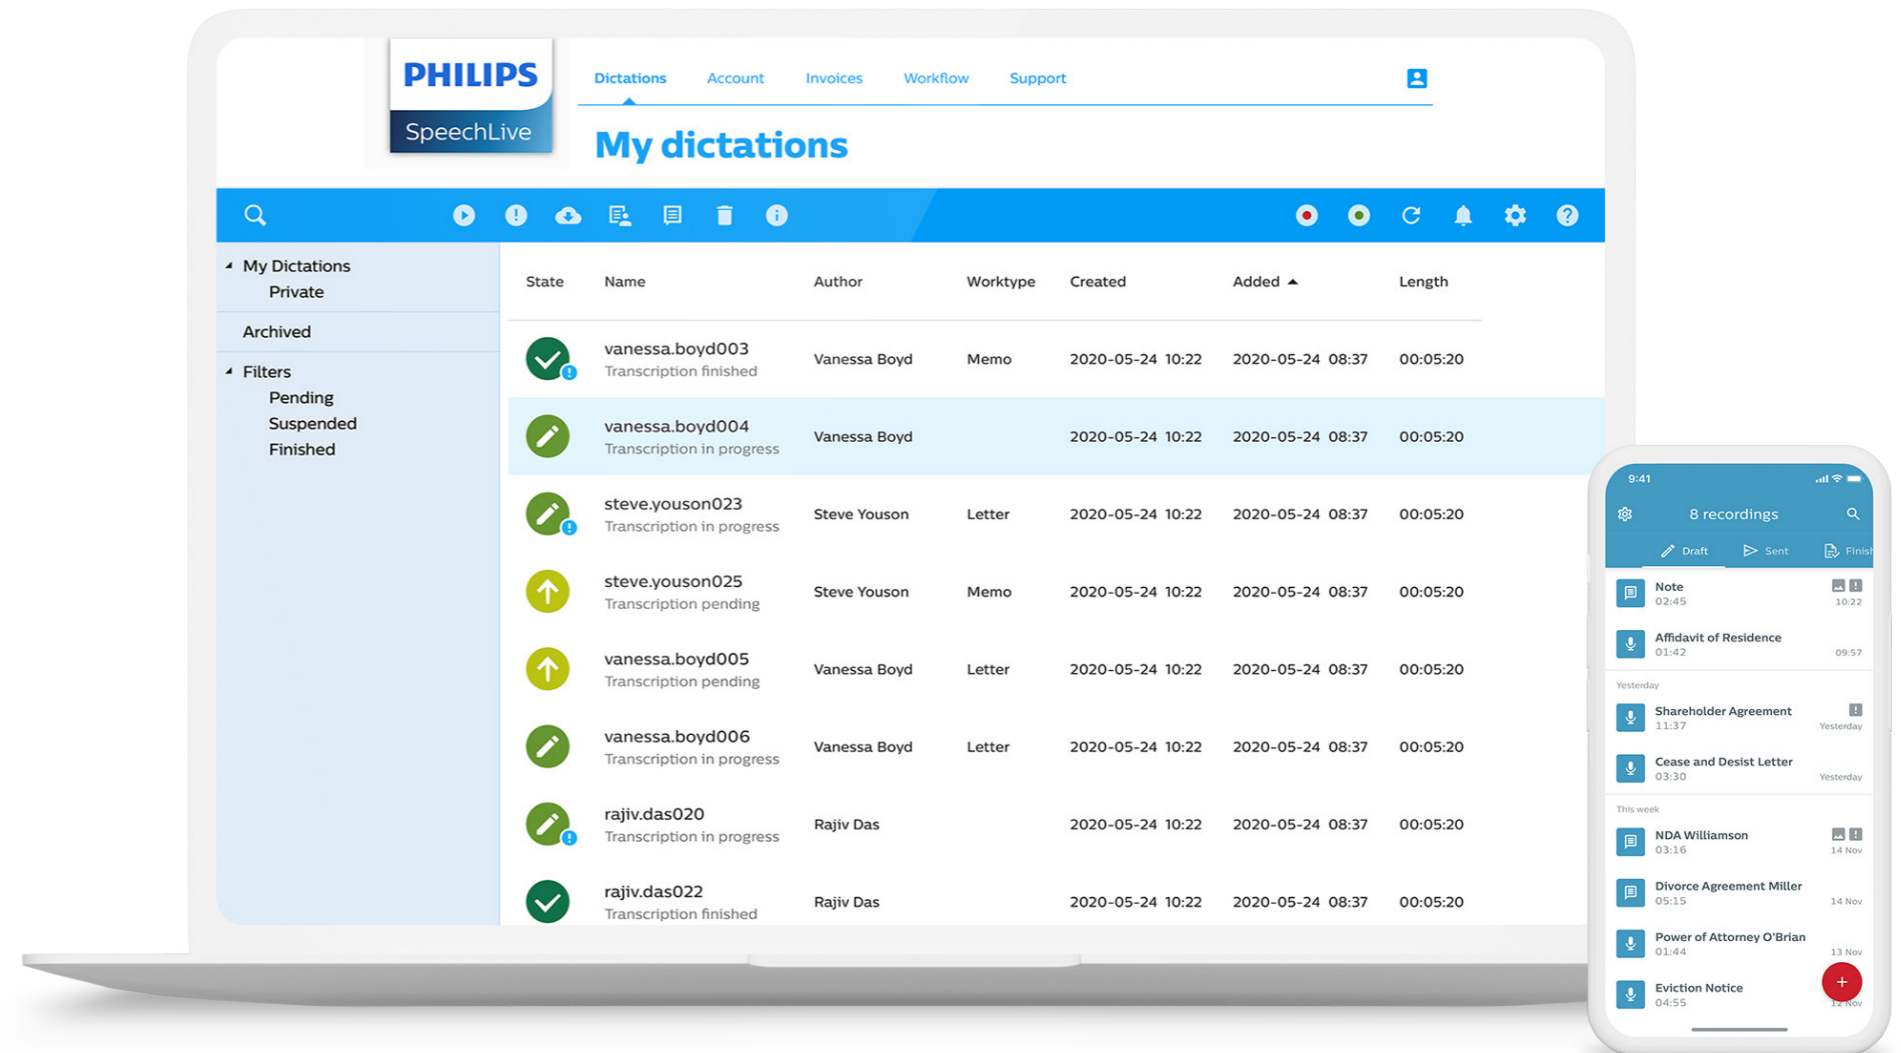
PHILIPS
SpeechLive

Dictations Account Invoices Workflow Support

My dictations

My Dictations
Private
Archived
Filters
Pending
Suspended
Finished

| State | Name | Author | Worktype | Created | Added ▲ | Length |
|---|---|---|---|---|---|---|
| | vanessa.boyd003 Transcription finished | Vanessa Boyd | Memo | 2020-05-24 10:22 | 2020-05-24 08:37 | 00:05:20 |
| | vanessa.boyd004 Transcription in progress | Vanessa Boyd | | 2020-05-24 10:22 | 2020-05-24 08:37 | 00:05:20 |
| | steve.youson023 Transcription in progress | Steve Youson | Letter | 2020-05-24 10:22 | 2020-05-24 08:37 | 00:05:20 |
| | steve.youson025 Transcription pending | Steve Youson | Memo | 2020-05-24 10:22 | 2020-05-24 08:37 | 00:05:20 |
| | vanessa.boyd005 Transcription pending | Vanessa Boyd | Letter | 2020-05-24 10:22 | 2020-05-24 08:37 | 00:05:20 |
| | vanessa.boyd006 Transcription in progress | Vanessa Boyd | Letter | 2020-05-24 10:22 | 2020-05-24 08:37 | 00:05:20 |
| | rajiv.das020 Transcription in progress | Rajiv Das | | 2020-05-24 10:22 | 2020-05-24 08:37 | 00:05:20 |
| | rajiv.das022 Transcription finished | Rajiv Das | | 2020-05-24 10:22 | 2020-05-24 08:37 | 00:05:20 |

9:41
8 recordings
Draft Sent Finish
Note 02:45 10:22
Affidavit of Residence 01:42 09:57
Yesterday
Shareholder Agreement 11:37 Yesterday
Cease and Desist Letter 03:30 Yesterday
This week
NDA Williamson 03:16 14 Nov
Divorce Agreement Miller 05:15 14 Nov
Power of Attorney O'Brian 01:44 13 Nov
Eviction Notice 04:55 12 Nov